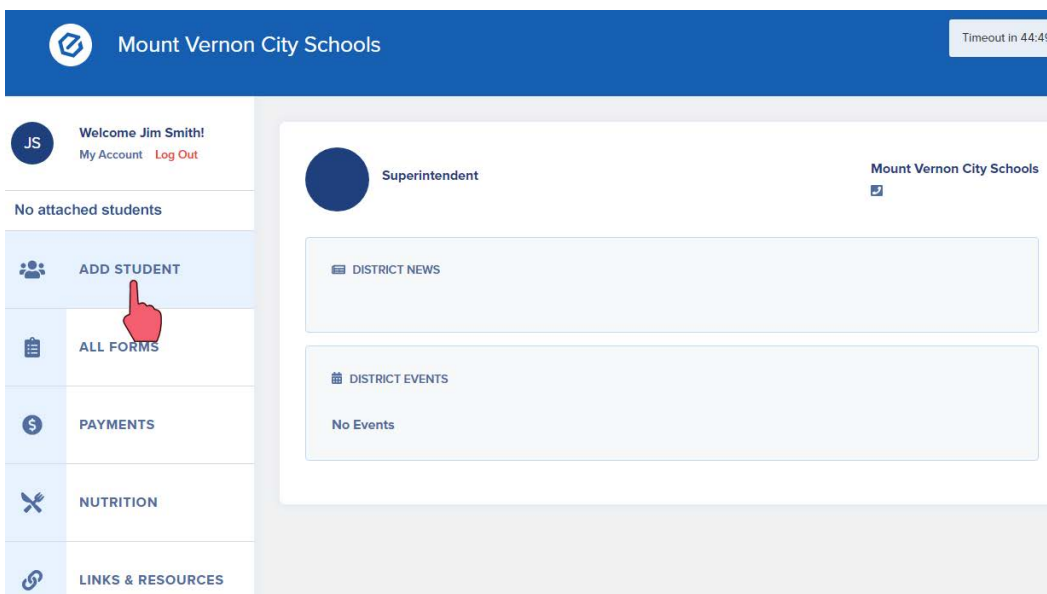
Mount Vernon City Schools

Timeout in 44:4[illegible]

JS

Welcome Jim Smith!

My Account Log Out

No attached students

ADD STUDENT

ALL FORMS

PAYMENTS

NUTRITION

LINKS & RESOURCES

Superintendent

Mount Vernon City Schools

DISTRICT NEWS

DISTRICT EVENTS

No Events